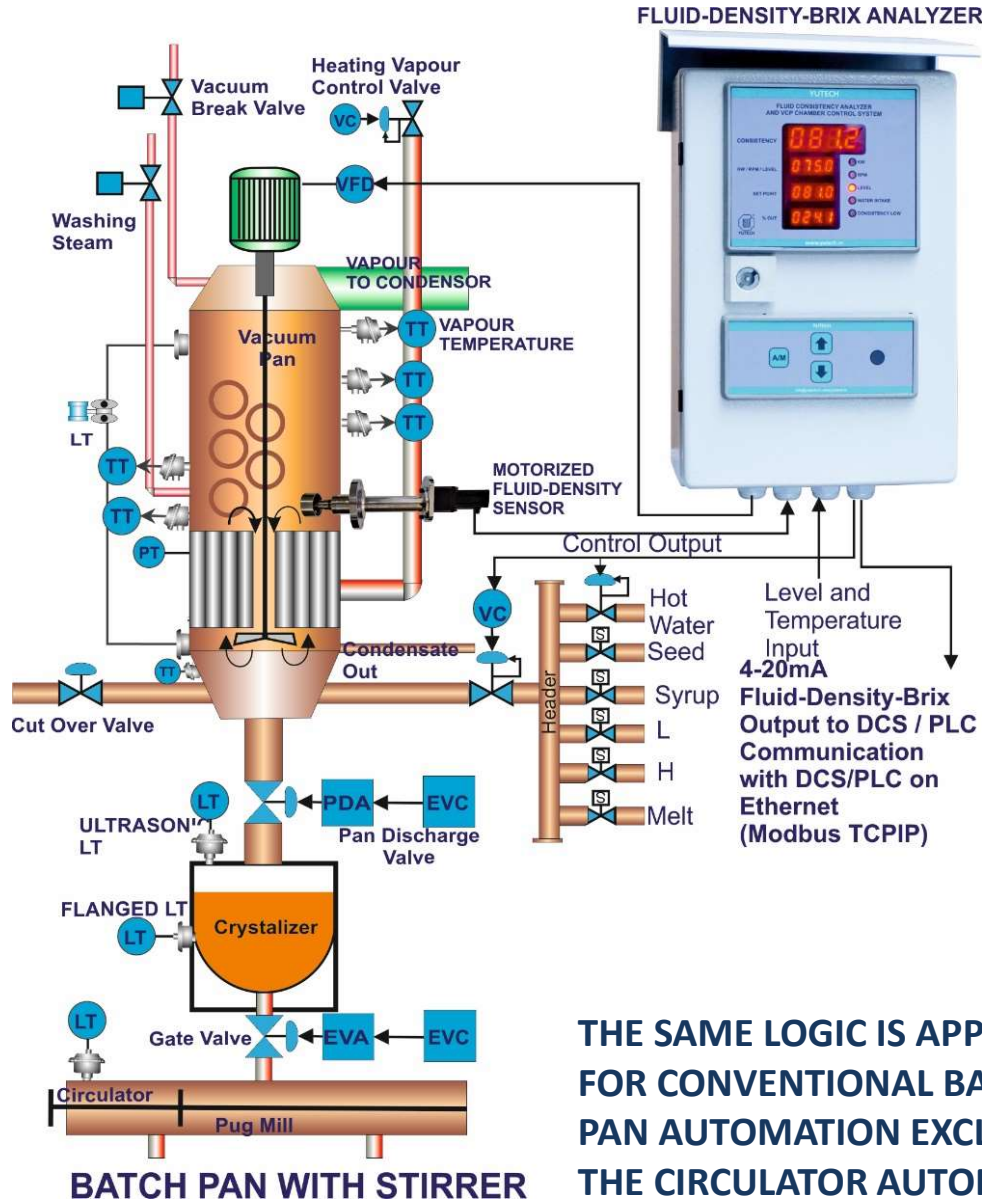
FLUID-DENSITY-BRIX ANALYZER

YUTECH
FLUID CONSISTENCY ANALYZER AND VCP CHAMBER CONTROL SYSTEM
CONSISTENCY 081.2
075.0
SET POINT 081.0
% OUT 024.1
A/M

Vacuum Break Valve
Heating Vapour Control Valve
VC
VFD
Washing Steam
VAPOUR TO CONDENSOR
Vacuum Pan
TT VAPOUR TEMPERATURE
TT
TT
LT
TT
TT
PT
MOTORIZED FLUID-DENSITY SENSOR
Control Output
VC
Condensate Out
TT
Cut Over Valve
Header
Hot Water
S Seed
S Syrup
S L
S H
S Melt
Level and Temperature Input
4-20mA
Fluid-Density-Brix Output to DCS / PLC
Communication with DCS/PLC on Ethernet
(Modbus TCPIP)
LT
ULTRASON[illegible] LT
PDA
EVC
Pan Discharge Valve
FLANGED LT
LT
Crystalizer
LT
Gate Valve
EVA
EVC
Circulator
Pug Mill
BATCH PAN WITH STIRRER

THE SAME LOGIC IS APP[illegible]
FOR CONVENTIONAL BA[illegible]
PAN AUTOMATION EXC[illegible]
THE CIRCULATOR AUTO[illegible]